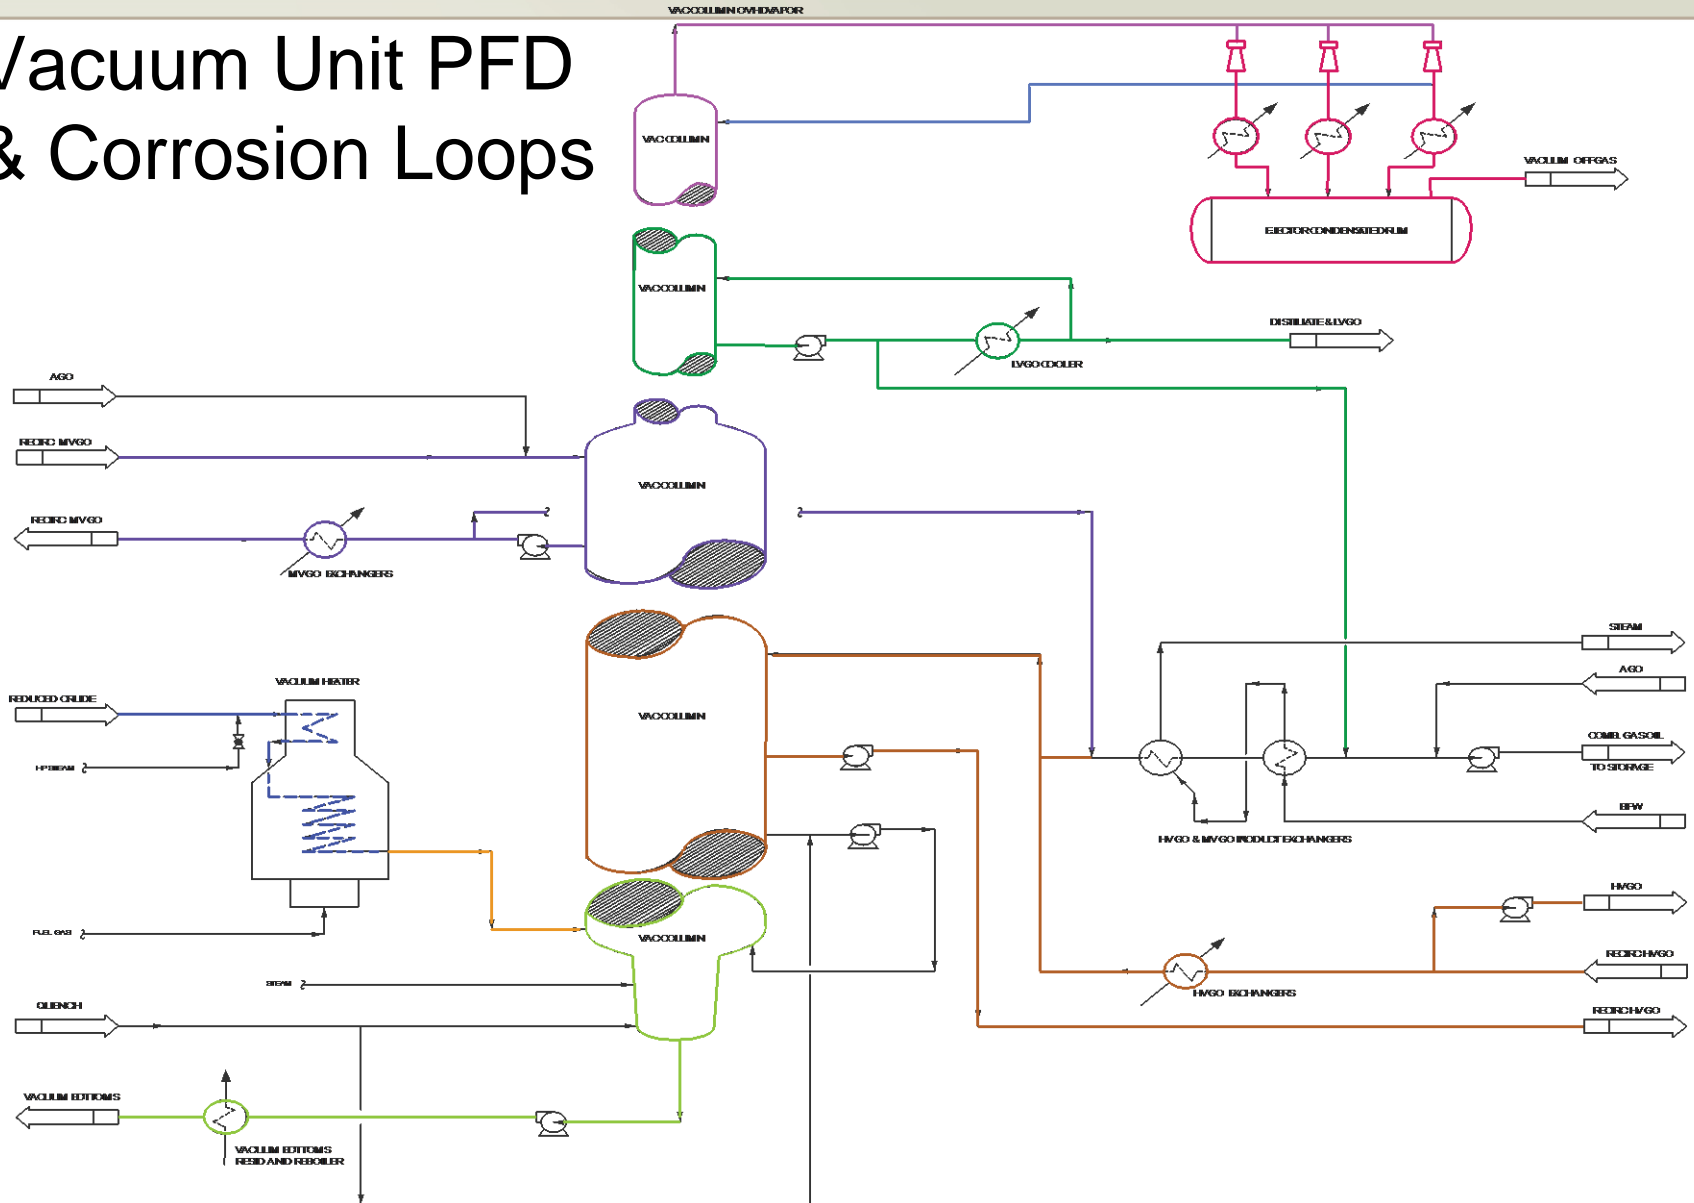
/acuum Unit PFD
& Corrosion Loops

VACCOLUMN OVHD VAPOR

VACCOLUMN

VACUUM OFFGAS

EJECTOR CONDENSATE DRUM

VACCOLUMN

DISTILLATE & LVGO

LVGO COOLER

AGO

RECIRC MVGO

VACCOLUMN

RECIRC MVGO

MVGO EXCHANGERS

STEAM

AGO

VACUUM HEATER

REDUCED CRUDE

VACCOLUMN

COMB. GASOIL

TO STORAGE

HP STEAM

BFW

HVGO & MVGO PRODUCT EXCHANGERS

HVGO

FUEL GAS

VACCOLUMN

RECIRC HVGO

STEAM

HVGO EXCHANGERS

QUENCH

RECIRC HVGO

VACUUM BOTTOMS

VACUUM BOTTOMS
RESID AND REBOILER